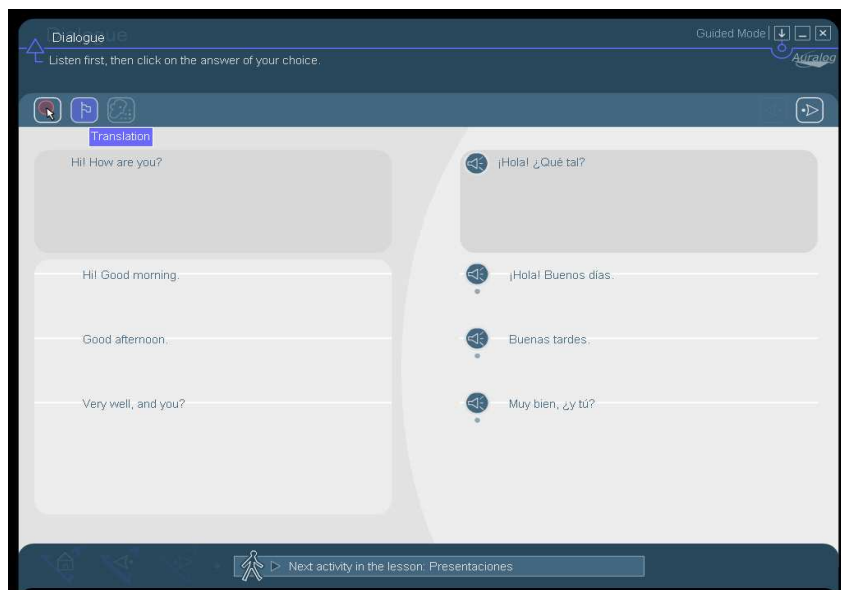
Dialogue

Listen first, then click on the answer of your choice.

Guided Mode

Auralog

Translation

Hi! How are you?

¡Hola! ¿Qué tal?

Hi! Good morning.

¡Hola! Buenos días.

Good afternoon.

Buenas tardes.

Very well, and you?

Muy bien, ¿y tú?

Next activity in the lesson: Presentaciones